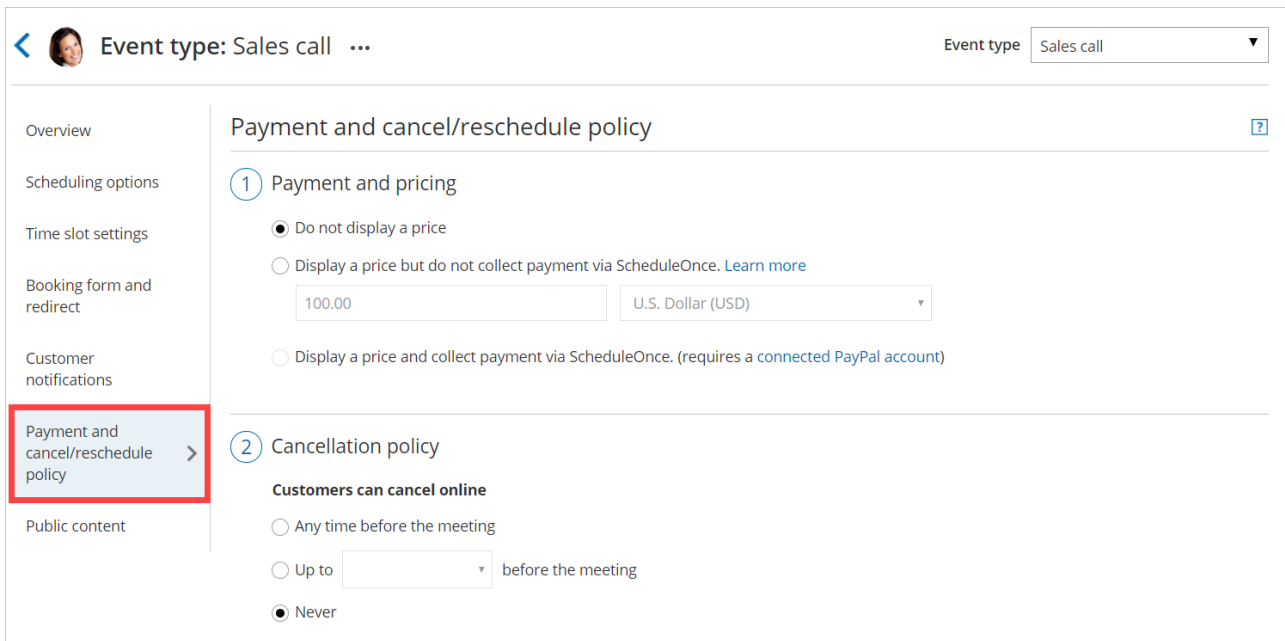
Event type: Sales call •••

Event type Sales call

Overview

Scheduling options

Time slot settings

Booking form and redirect

Customer notifications

Payment and cancel/reschedule policy

Public content

Payment and cancel/reschedule policy

?

1 Payment and pricing

Do not display a price

Display a price but do not collect payment via ScheduleOnce. Learn more

100.00

U.S. Dollar (USD)

Display a price and collect payment via ScheduleOnce. (requires a connected PayPal account)

2 Cancellation policy

Customers can cancel online

Any time before the meeting

Up to before the meeting

Never